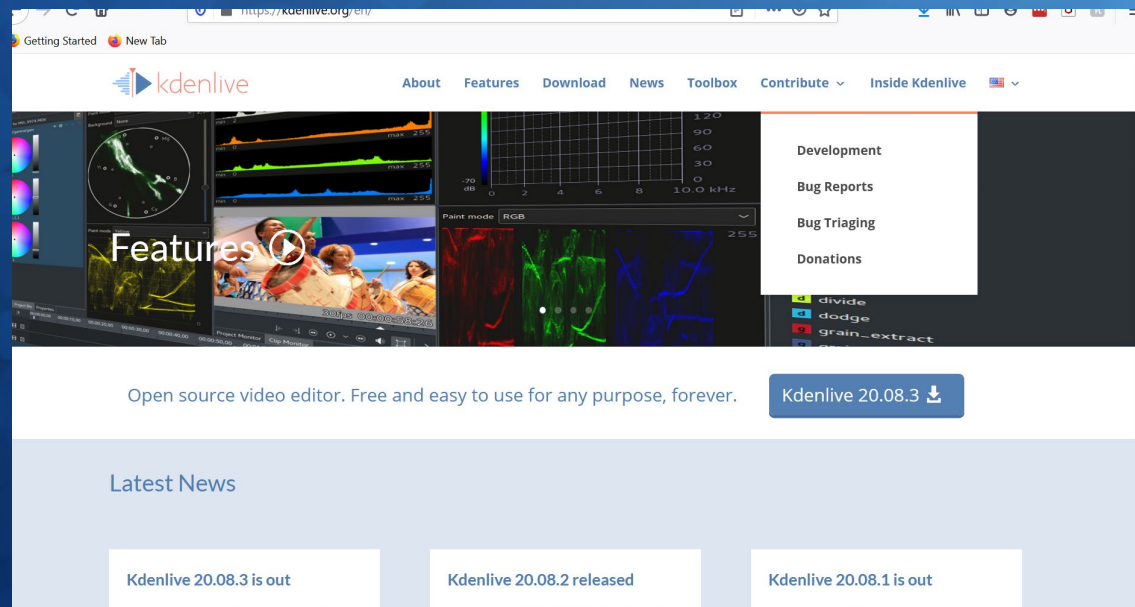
https://kdenlive.org/en/

Getting Started New Tab

kdenlive

About Features Download News Toolbox Contribute Inside Kdenlive

Development
Bug Reports
Bug Triaging
Donations

Features

Paint mode RGB

120
90
60
30
0
-70 dB
0 2 4 6 8 10.0 kHz
255

max 255
max 255
max 255

d divide
d dodge
g grain_extract

Project Monitor Clip Monitor

Open source video editor. Free and easy to use for any purpose, forever.

Kdenlive 20.08.3

Latest News

Kdenlive 20.08.3 is out

Kdenlive 20.08.2 released

Kdenlive 20.08.1 is out